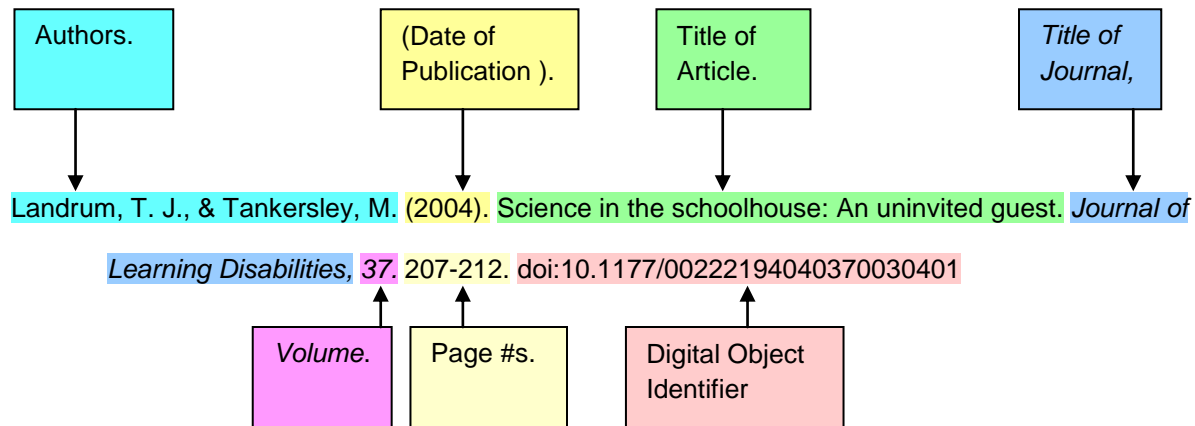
Authors.

(Date of Publication ).

Title of Article.

*Title of Journal,*

Landrum, T. J., & Tankersley, M. (2004). Science in the schoolhouse: An uninvited guest. *Journal of Learning Disabilities, 37.* 207-212. doi:10.1177/00222194040370030401

*Volume*.

Page #s.

Digital Object Identifier